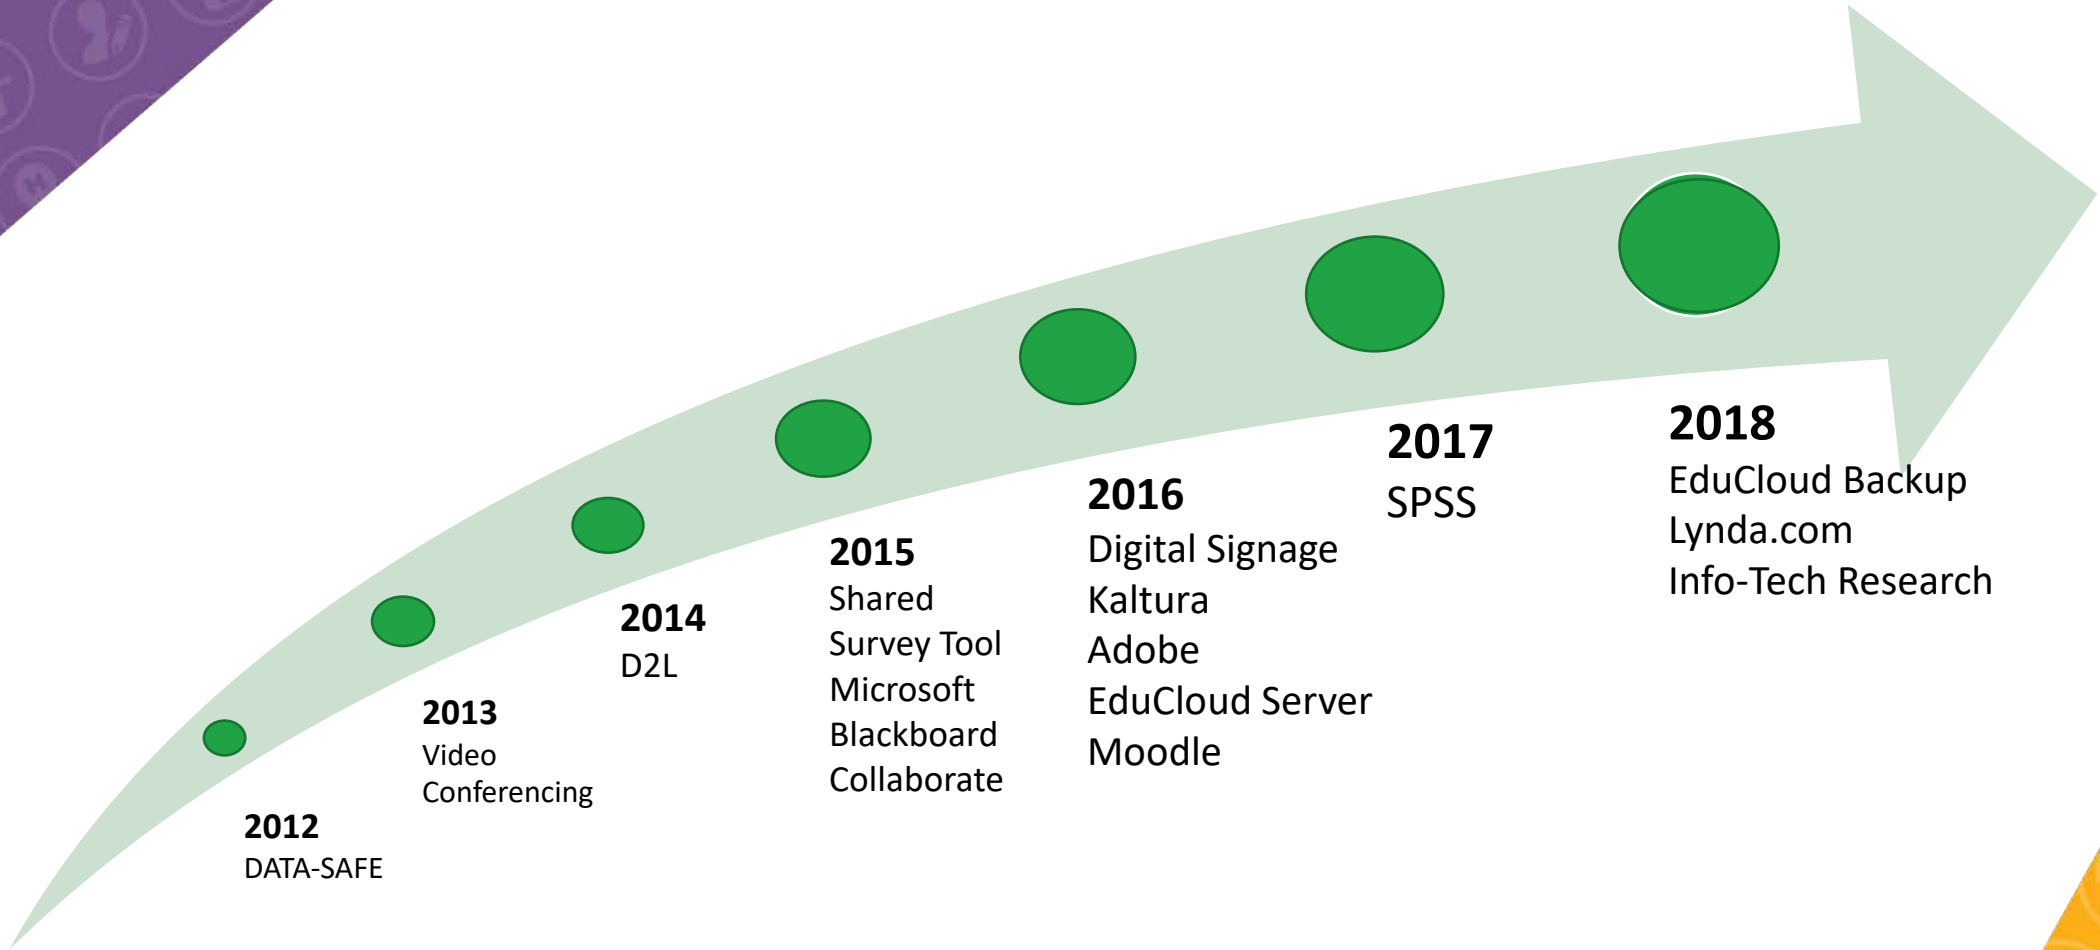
2012
DATA-SAFE

2013
Video Conferencing

2014
D2L

2015
Shared Survey Tool
Microsoft
Blackboard Collaborate

2016
Digital Signage
Kaltura
Adobe
EduCloud Server
Moodle

2017
SPSS

2018
EduCloud Backup
Lynda.com
Info-Tech Research